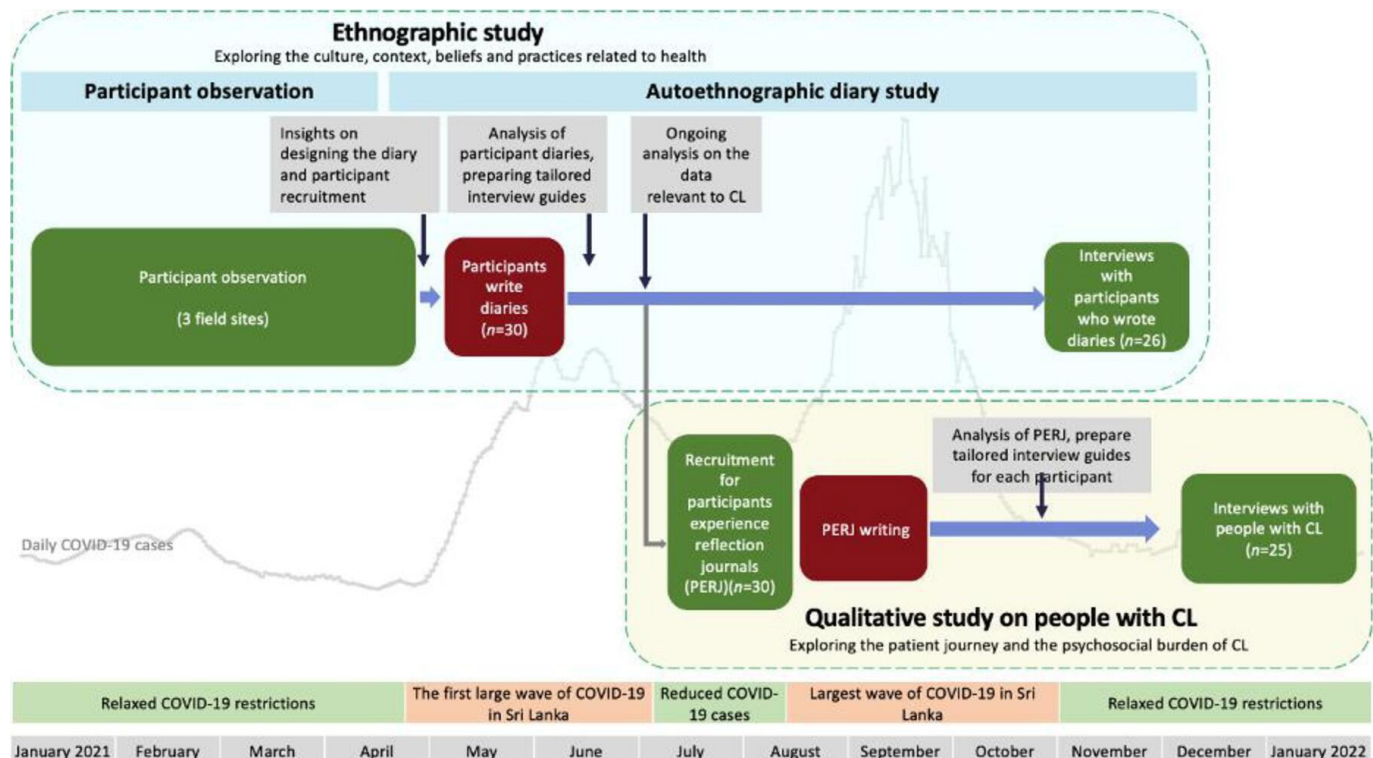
Ethnographic study
Exploring the culture, context, beliefs and practices related to health

Participant observation

Autoethnographic diary study

Insights on designing the diary and participant recruitment

Analysis of participant diaries, preparing tailored interview guides

Ongoing analysis on the data relevant to CL

Participant observation

(3 field sites)

Participants write diaries ($n$=30)

Interviews with participants who wrote diaries ($n$=26)

Analysis of PERJ, prepare tailored interview guides for each participant

Recruitment for participants experience reflection journals (PERJ)($n$=30)

PERJ writing

Interviews with people with CL ($n$=25)

Daily COVID-19 cases

Qualitative study on people with CL
Exploring the patient journey and the psychosocial burden of CL

| Relaxed COVID-19 restrictions | The first large wave of COVID-19 in Sri Lanka | Reduced COVID-19 cases | Largest wave of COVID-19 in Sri Lanka | Relaxed COVID-19 restrictions |
|---|---|---|---|---|

January 2021 February March April May June July August September October November December January 2022